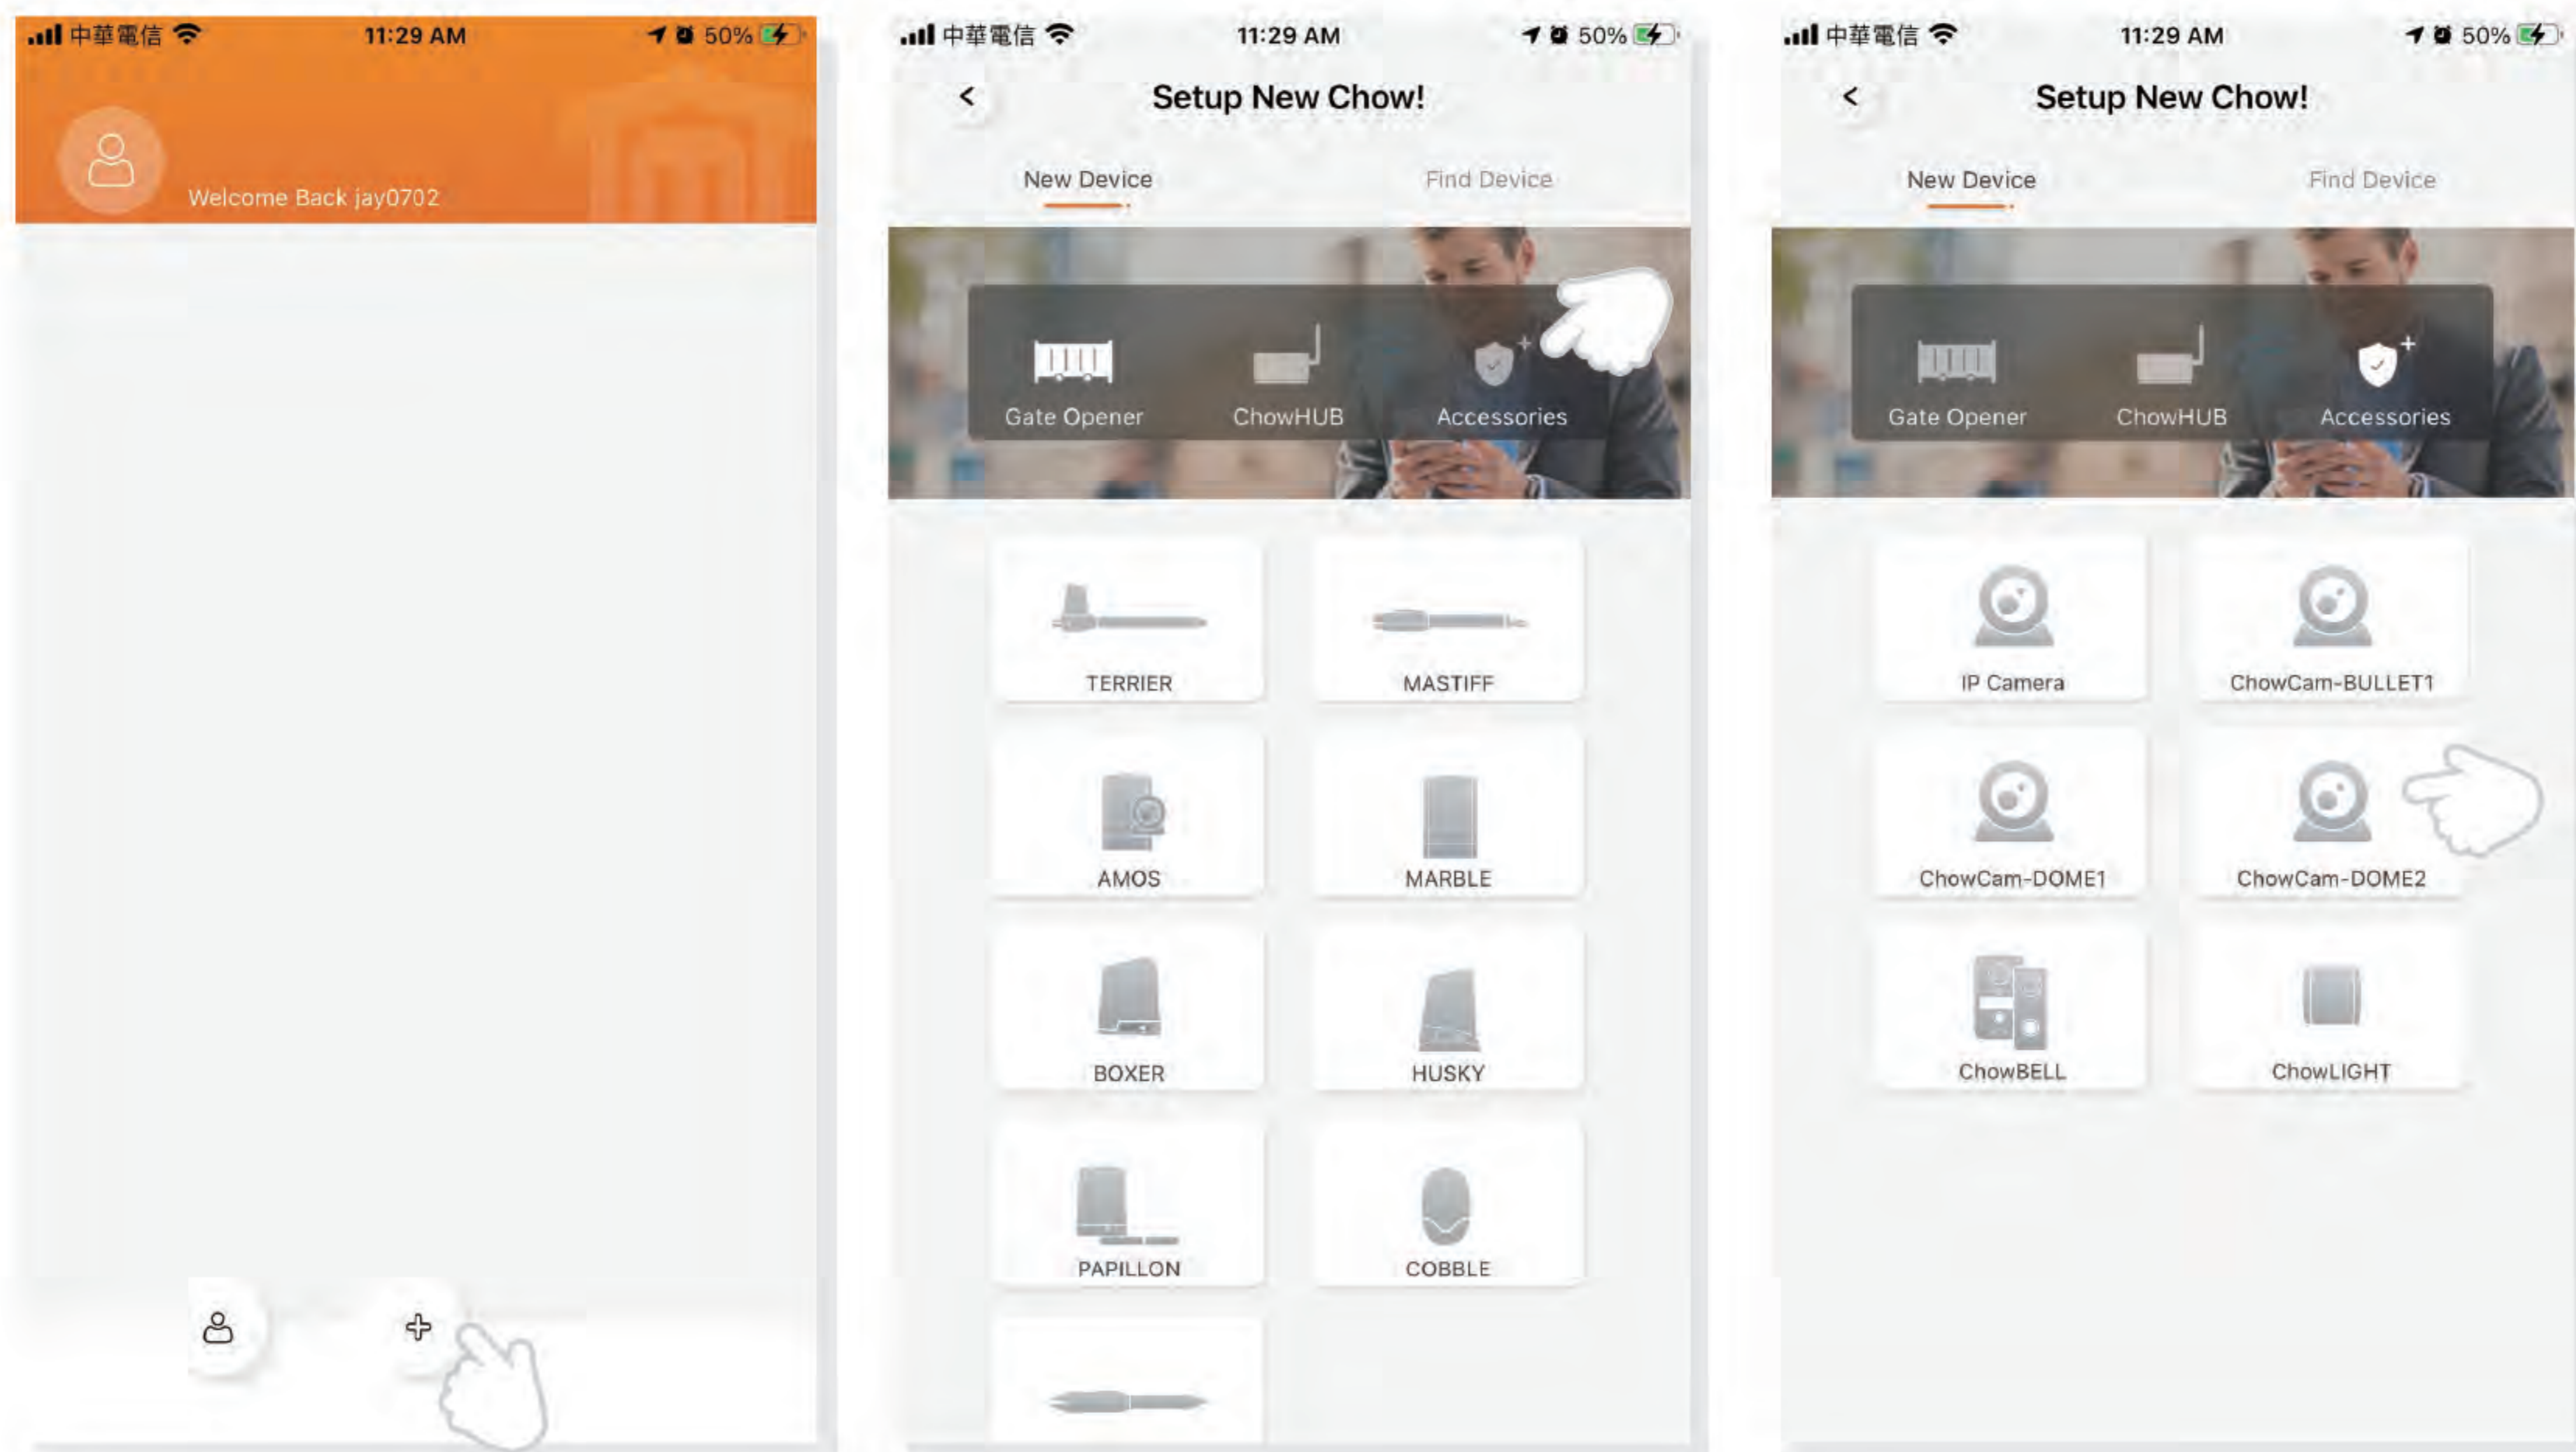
中華電信 11:29 AM 50%

Welcome Back jay0702

中華電信 11:29 AM 50%

Setup New Chow!

New Device

Find Device

Gate Opener

ChowHUB

Accessories

TERRIER

MASTIFF

AMOS

MARBLE

BOXER

HUSKY

PAPILLON

COBBLE

中華電信 11:29 AM 50%

Setup New Chow!

New Device

Find Device

Gate Opener

ChowHUB

Accessories

IP Camera

ChowCam-BULLET1

ChowCam-DOME1

ChowCam-DOME2

ChowBELL

ChowLIGHT